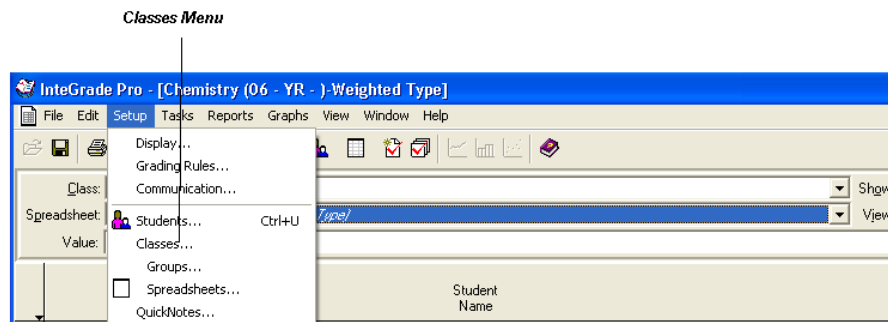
Classes Menu

InteGrade Pro - [Chemistry (06 - YR - )-Weighted Type]

File Edit Setup Tasks Reports Graphs View Window Help

Display...
Grading Rules...
Communication...
Students... Ctrl+U
Classes...
Groups...
Spreadsheets...
QuickNotes...

Class:
Spreadsheet:
Value:

Type]

Show
View

Student Name